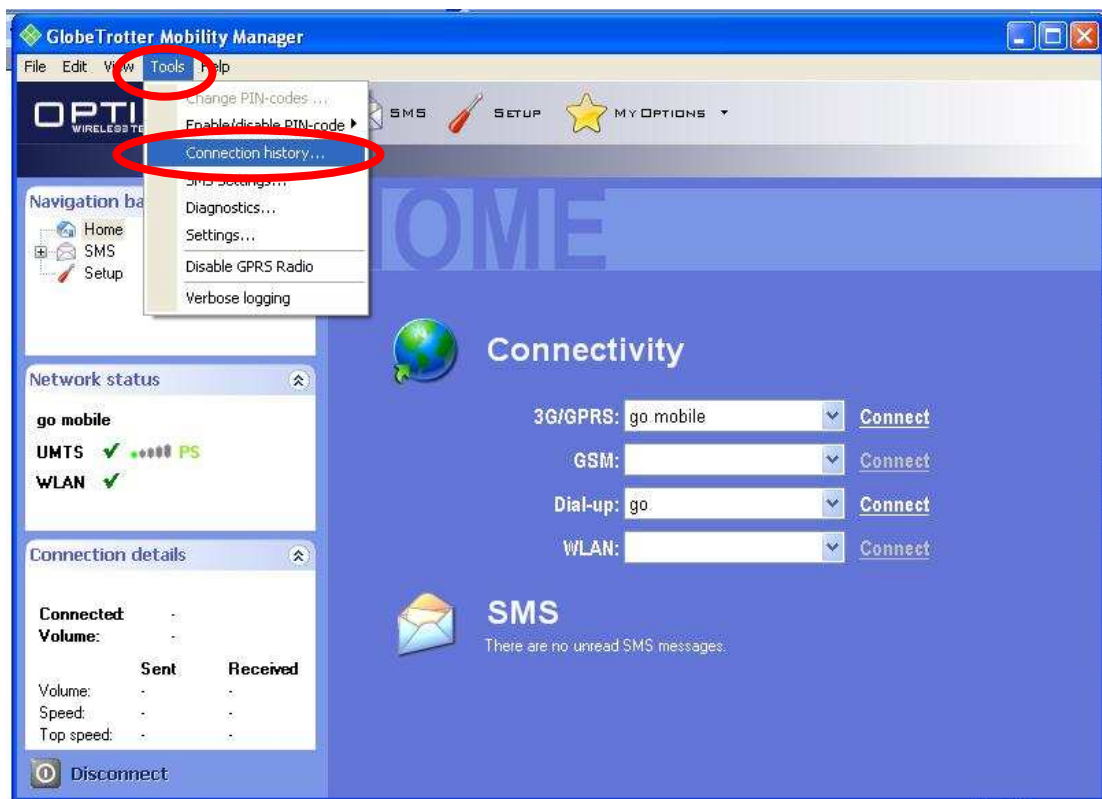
GlobeTrotter Mobility Manager

File Edit View Tools Help

Change PIN-codes ...
Enable/disable PIN-code
Connection history...
SMS Settings...
Diagnostics...
Settings...
Disable GPRS Radio
Verbose logging

OPTI
WIRELESS TE

SMS SETUP MY OPTIONS

Navigation ba
Home
SMS
Setup

OME

Network status

go mobile
UMTS ✔ PS
WLAN ✔

Connection details

Connected: -
Volume: -

| | Sent | Received |
|---|---|---|
| Volume: | - | - |
| Speed: | - | - |
| Top speed: | - | - |

Disconnect

Connectivity

3G/GPRS: go mobile Connect
GSM: Connect
Dial-up: go Connect
WLAN: Connect

SMS
There are no unread SMS messages.